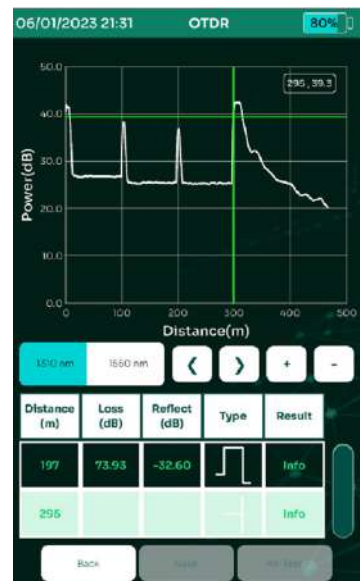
06/01/2023 21:31 OTDR 80%

50.0
40.0
30.0
20.0
10.0
0.0
Power(dB)
0 100 200 300 400 500
Distance(m)
295 , 39.3

1310 nm 1550 nm
❮ ❯ + -

| Distance (m) | Loss (dB) | Reflect (dB) | Type | Result |
|---|---|---|---|---|
| 197 | 73.93 | -32.60 | | Info |
| 295 | | | | Info |

Back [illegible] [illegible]